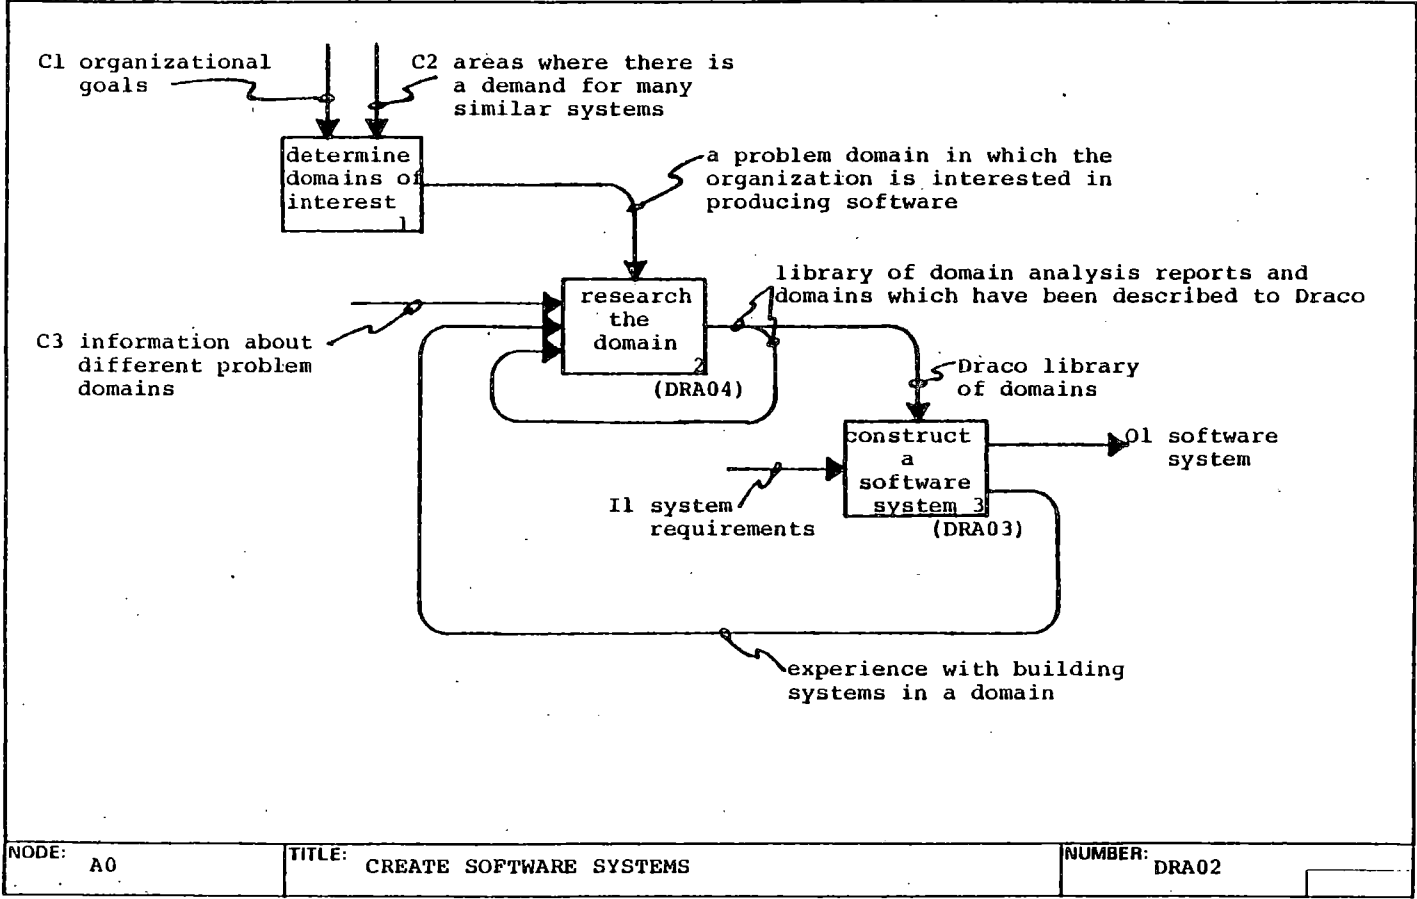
C1 organizational goals

C2 areas where there is a demand for many similar systems

determine domains of interest 1

a problem domain in which the organization is interested in producing software

research the domain 2 (DRA04)

library of domain analysis reports and domains which have been described to Draco

C3 information about different problem domains

Draco library of domains

construct a software system 3 (DRA03)

O1 software system

I1 system requirements

experience with building systems in a domain

| NODE: A0 | TITLE: CREATE SOFTWARE SYSTEMS | NUMBER: DRA02 |
|---|---|---|